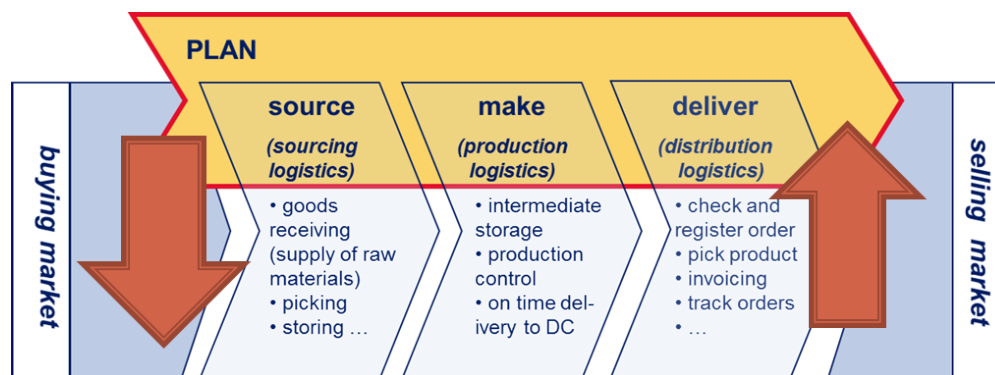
PLAN

buying market

source
(sourcing logistics)
• goods receiving (supply of raw materials)
• picking
• storing …

make
(production logistics)
• intermediate storage
• production control
• on time delivery to DC

deliver
(distribution logistics)
• check and register order
• pick product
• invoicing
• track orders
• …

selling market